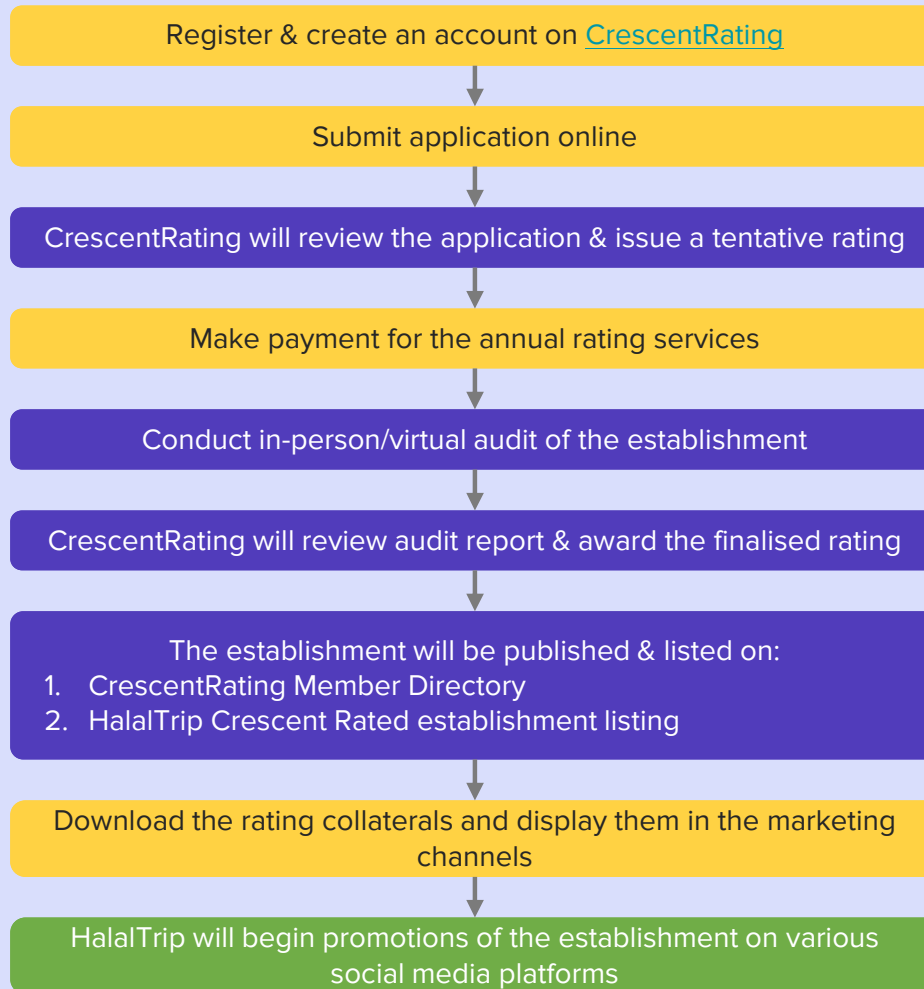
Register & create an account on CrescentRating

Submit application online

CrescentRating will review the application & issue a tentative rating

Make payment for the annual rating services

Conduct in-person/virtual audit of the establishment

CrescentRating will review audit report & award the finalised rating

The establishment will be published & listed on:
1. CrescentRating Member Directory
2. HalalTrip Crescent Rated establishment listing

Download the rating collaterals and display them in the marketing channels

HalalTrip will begin promotions of the establishment on various social media platforms